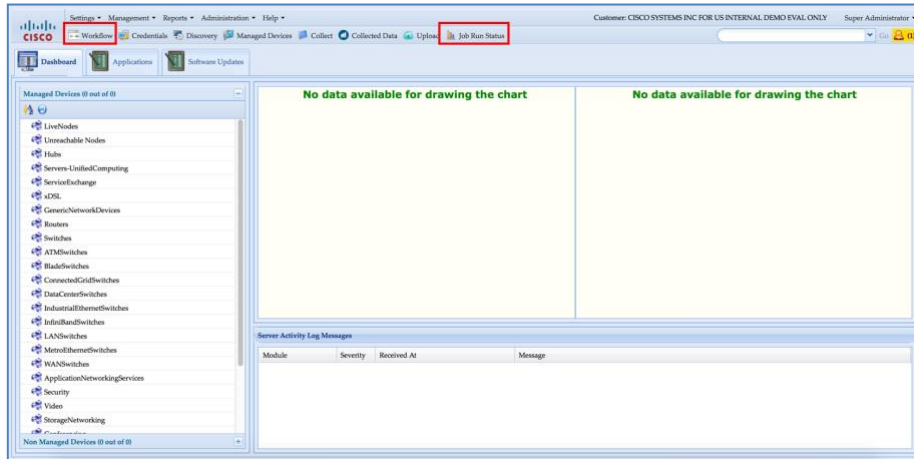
cisco

Settings ▾ Management ▾ Reports ▾ Administration ▾ Help ▾

Customer: CISCO SYSTEMS INC FOR US INTERNAL DEMO EVAL ONLY

Super Administrator ▾

Workflow Credentials Discovery Managed Devices Collect Collected Data Upload Job Run Status

Go

Dashboard Applications Software Updates

Managed Devices (0 out of 0)

LiveNodes
Unreachable Nodes
Hubs
Servers-UnifiedComputing
ServiceExchange
xDSL
GenericNetworkDevices
Routers
Switches
ATMSwitches
BladeSwitches
ConnectedGridSwitches
DataCenterSwitches
IndustrialEthernetSwitches
InfiniBandSwitches
LANSwitches
MetroEthernetSwitches
WANSwitches
ApplicationNetworkingServices
Security
Video
StorageNetworking

Non Managed Devices (0 out of 0)

No data available for drawing the chart

No data available for drawing the chart

Server Activity Log Messages

| Module | Severity | Received At | Message |
|---|---|---|---|